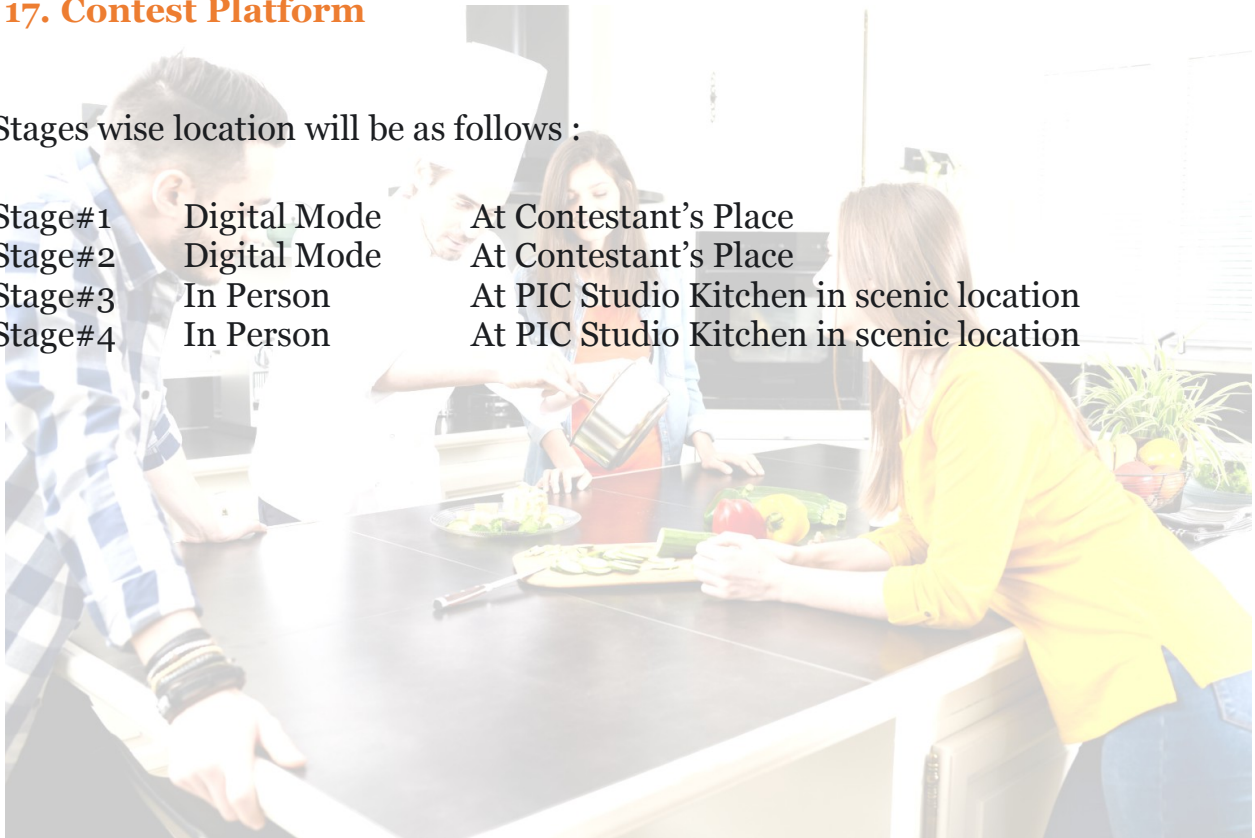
17. Contest Platform

Stages wise location will be as follows :

| Stage#1 | Digital Mode | At Contestant’s Place |
|---|---|---|
| Stage#2 | Digital Mode | At Contestant’s Place |
| Stage#3 | In Person | At PIC Studio Kitchen in scenic location |
| Stage#4 | In Person | At PIC Studio Kitchen in scenic location |